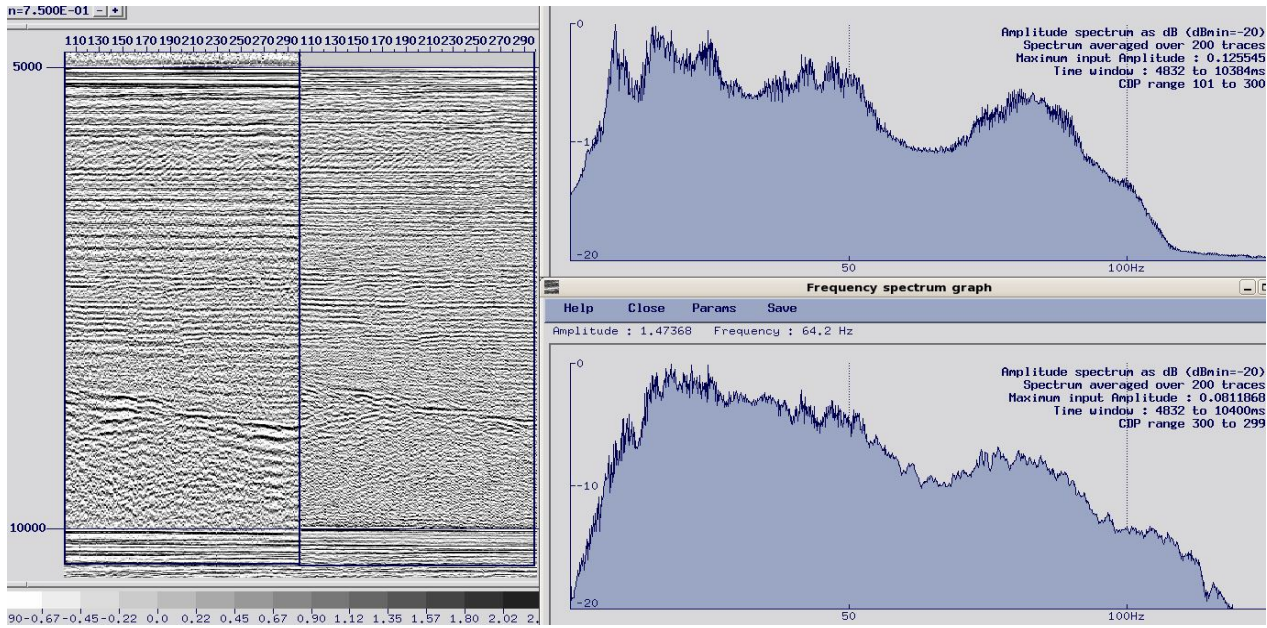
n=7.500E-01 - +

110 130 150 170 190 210 230 250 270 290 110 130 150 170 190 210 230 250 270 290

5000

10000

90 -0.67 -0.45 -0.22 0.0 0.22 0.45 0.67 0.90 1.12 1.35 1.57 1.80 2.02 2.

0

-1

-20

50

100Hz

Amplitude spectrum as dB (dBmin=-20)
Spectrum averaged over 200 traces
Maximum input Amplitude : 0.125545
Time window : 4832 to 10384ms
CDP range 101 to 300

Frequency spectrum graph

Help Close Params Save

Amplitude : 1.47368 Frequency : 64.2 Hz

0

-10

-20

50

100Hz

Amplitude spectrum as dB (dBmin=-20)
Spectrum averaged over 200 traces
Maximum input Amplitude : 0.0811868
Time window : 4832 to 10400ms
CDP range 300 to 299